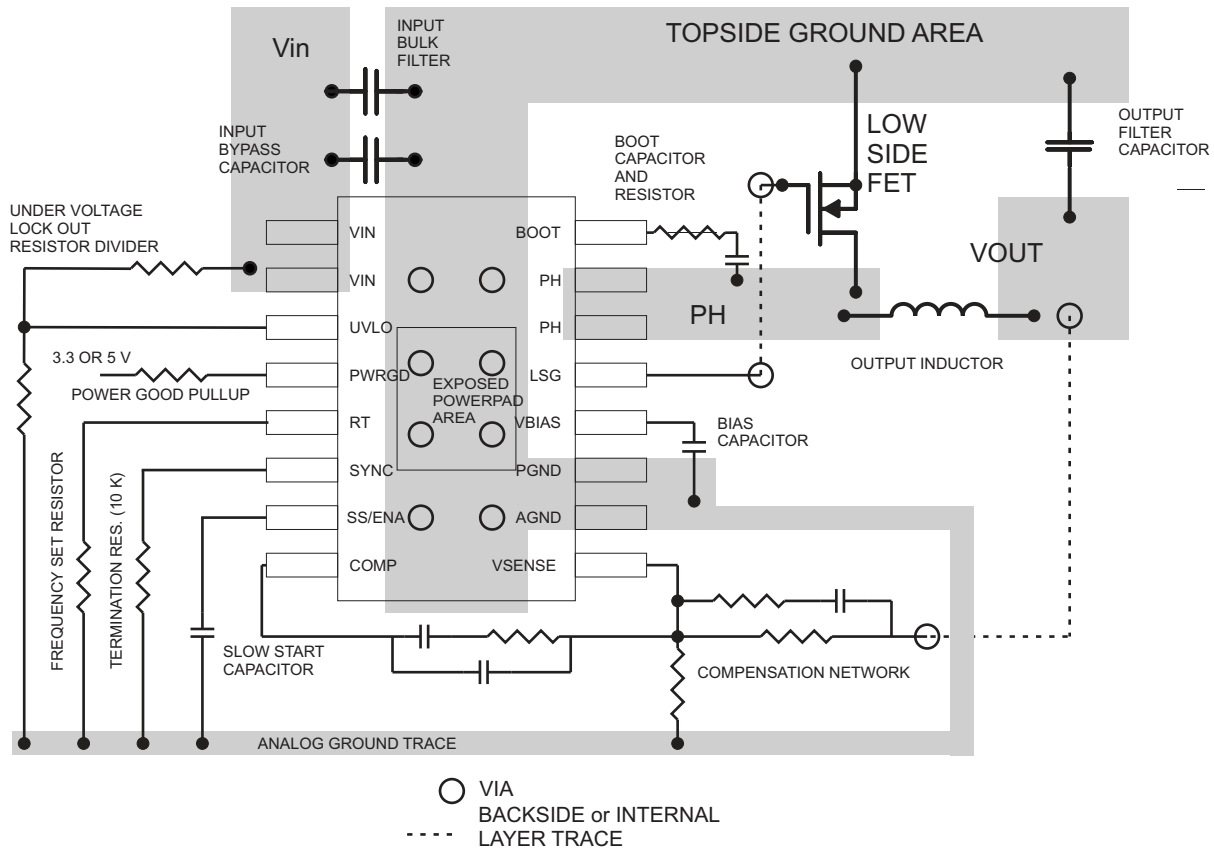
TOPSIDE GROUND AREA

Vin

INPUT BULK FILTER

INPUT BYPASS CAPACITOR

BOOT CAPACITOR AND RESISTOR

LOW SIDE FET

OUTPUT FILTER CAPACITOR

UNDER VOLTAGE LOCK OUT RESISTOR DIVIDER

VIN
VIN
UVLO
PWRGD
RT
SYNC
SS/ENA
COMP

BOOT
PH
PH
LSG
VBIAS
PGND
AGND
VSENSE

VOUT

PH

3.3 OR 5 V
POWER GOOD PULLUP

EXPOSED POWERPAD AREA

OUTPUT INDUCTOR

BIAS CAPACITOR

FREQUENCY SET RESISTOR

TERMINATION RES. (10 K)

SLOW START CAPACITOR

COMPENSATION NETWORK

ANALOG GROUND TRACE

VIA
BACKSIDE or INTERNAL LAYER TRACE